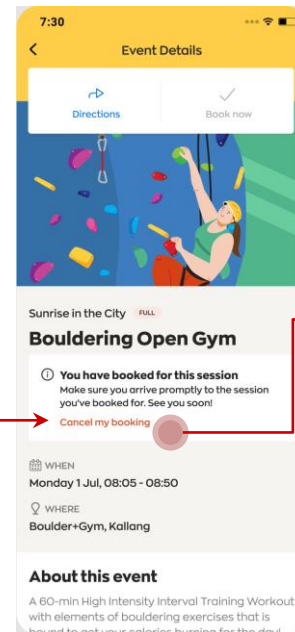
7:30

Event Details

Directions

Book now

Sunrise in the City FULL

Bouldering Open Gym

You have booked for this session
Make sure you arrive promptly to the session you've booked for. See you soon!

Cancel my booking

WHEN
Monday 1 Jul, 08:05 - 08:50

WHERE
Boulder+Gym, Kallang

About this event

A 60-min High Intensity Interval Training Workout with elements of bouldering exercises that is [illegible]